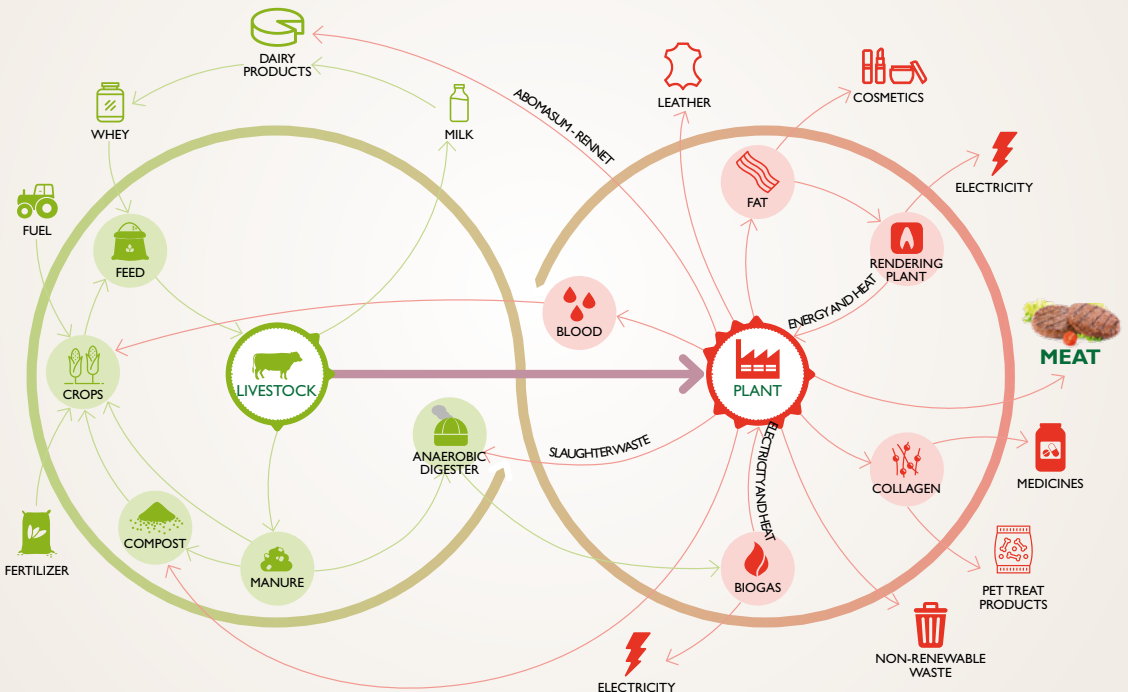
DAIRY PRODUCTS

WHEY

MILK

ABOMASUM - RENNET

LEATHER

COSMETICS

FUEL

FEED

ELECTRICITY

FAT

RENDERING PLANT

BLOOD

ENERGY AND HEAT

MEAT

CROPS

LIVESTOCK

PLANT

ANAEROBIC DIGESTER

SLAUGHTER WASTE

ELECTRICITY AND HEAT

COLLAGEN

MEDICINES

COMPOST

FERTILIZER

MANURE

BIOGAS

PET TREAT PRODUCTS

NON-RENEWABLE WASTE

ELECTRICITY